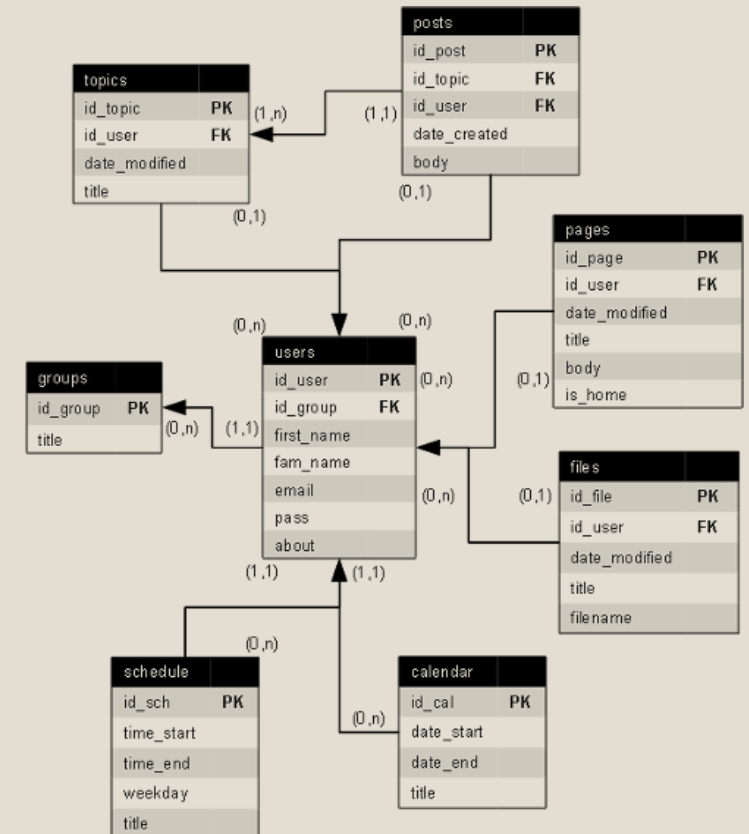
posts

| | |
|---|---|
| id_post | PK |
| id_topic | FK |
| id_user | FK |
| date_created | |
| body | |

topics

| | |
|---|---|
| id_topic | PK |
| id_user | FK |
| date_modified | |
| title | |

(1,n) (1,1)

(0,1) (0,1)

pages

| | |
|---|---|
| id_page | PK |
| id_user | FK |
| date_modified | |
| title | |
| body | |
| is_home | |

(0,n) (0,n)

users

| | |
|---|---|
| id_user | PK |
| id_group | FK |
| first_name | |
| fam_name | |
| email | |
| pass | |
| about | |

(0,n) (0,1)

groups

| | |
|---|---|
| id_group | PK |
| title | |

(0,n) (1,1)

files

| | |
|---|---|
| id_file | PK |
| id_user | FK |
| date_modified | |
| title | |
| filename | |

(0,n) (0,1)

(1,1) (1,1)

(0,n)

schedule

| | |
|---|---|
| id_sch | PK |
| time_start | |
| time_end | |
| weekday | |
| title | |

(0,n)

calendar

| | |
|---|---|
| id_cal | PK |
| date_start | |
| date_end | |
| title | |